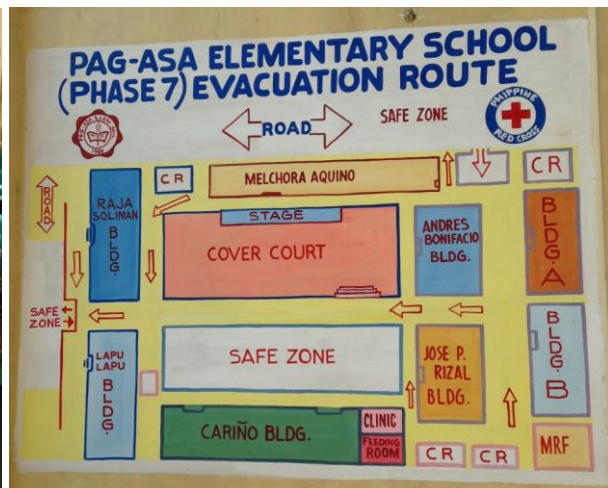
PAG-ASA ELEMENTARY SCHOOL
(PHASE 7) EVACUATION ROUTE

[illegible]

ROAD

SAFE ZONE

PHILIPPINE RED CROSS

CR

MELCHORA AQUINO

CR

ROAD

RAJA SOLIMAN BLDG.

STAGE

COVER COURT

ANDRES BONIFACIO BLDG.

BLDG. A

SAFE ZONE

LAPU LAPU BLDG.

SAFE ZONE

JOSE P. RIZAL BLDG.

BLDG. B

CARIÑO BLDG.

CLINIC

FEEDING ROOM

CR

CR

MRF